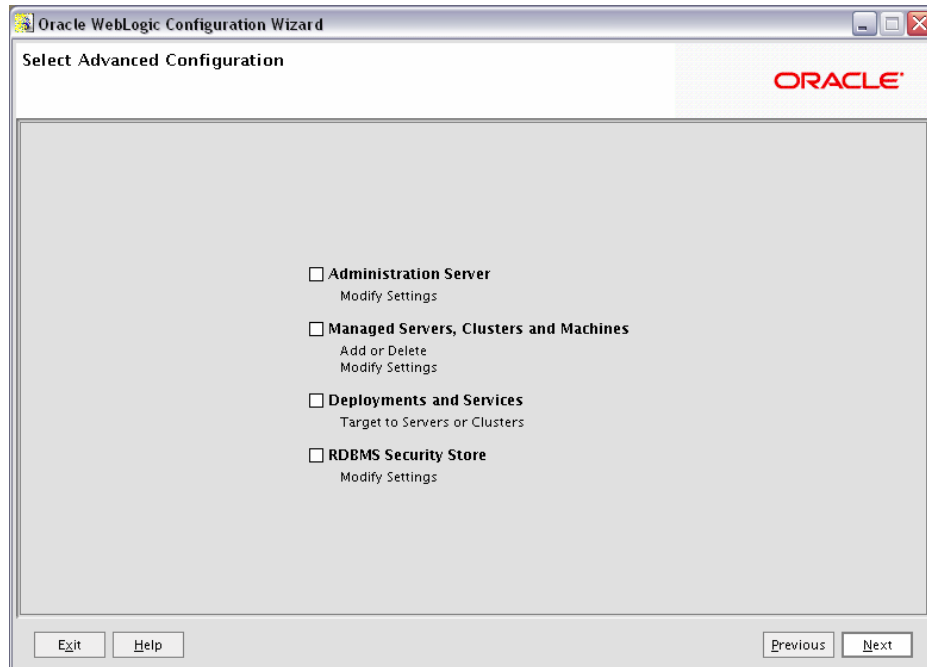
Oracle WebLogic Configuration Wizard

Select Advanced Configuration

ORACLE

Administration Server
Modify Settings

Managed Servers, Clusters and Machines
Add or Delete
Modify Settings

Deployments and Services
Target to Servers or Clusters

RDBMS Security Store
Modify Settings

Exit Help Previous Next